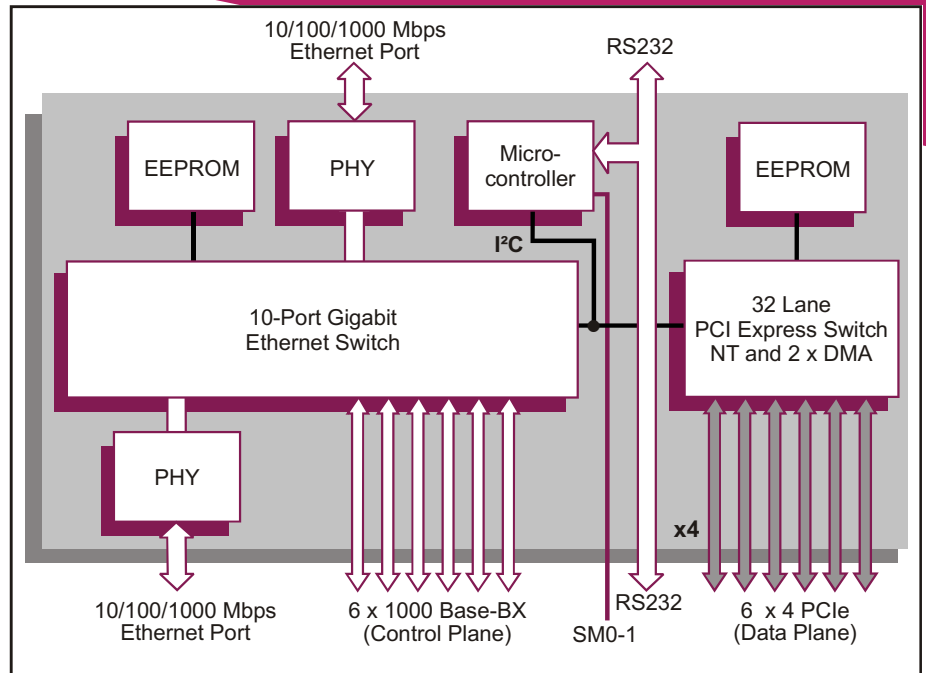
10/100/1000 Mbps
Ethernet Port

RS232

EEPROM

PHY

Micro-
controller

EEPROM

I²C

10-Port Gigabit
Ethernet Switch

32 Lane
PCI Express Switch
NT and 2 x DMA

PHY

x4

10/100/1000 Mbps
Ethernet Port

6 x 1000 Base-BX
(Control Plane)

RS232

SM0-1

6 x 4 PCIe
(Data Plane)